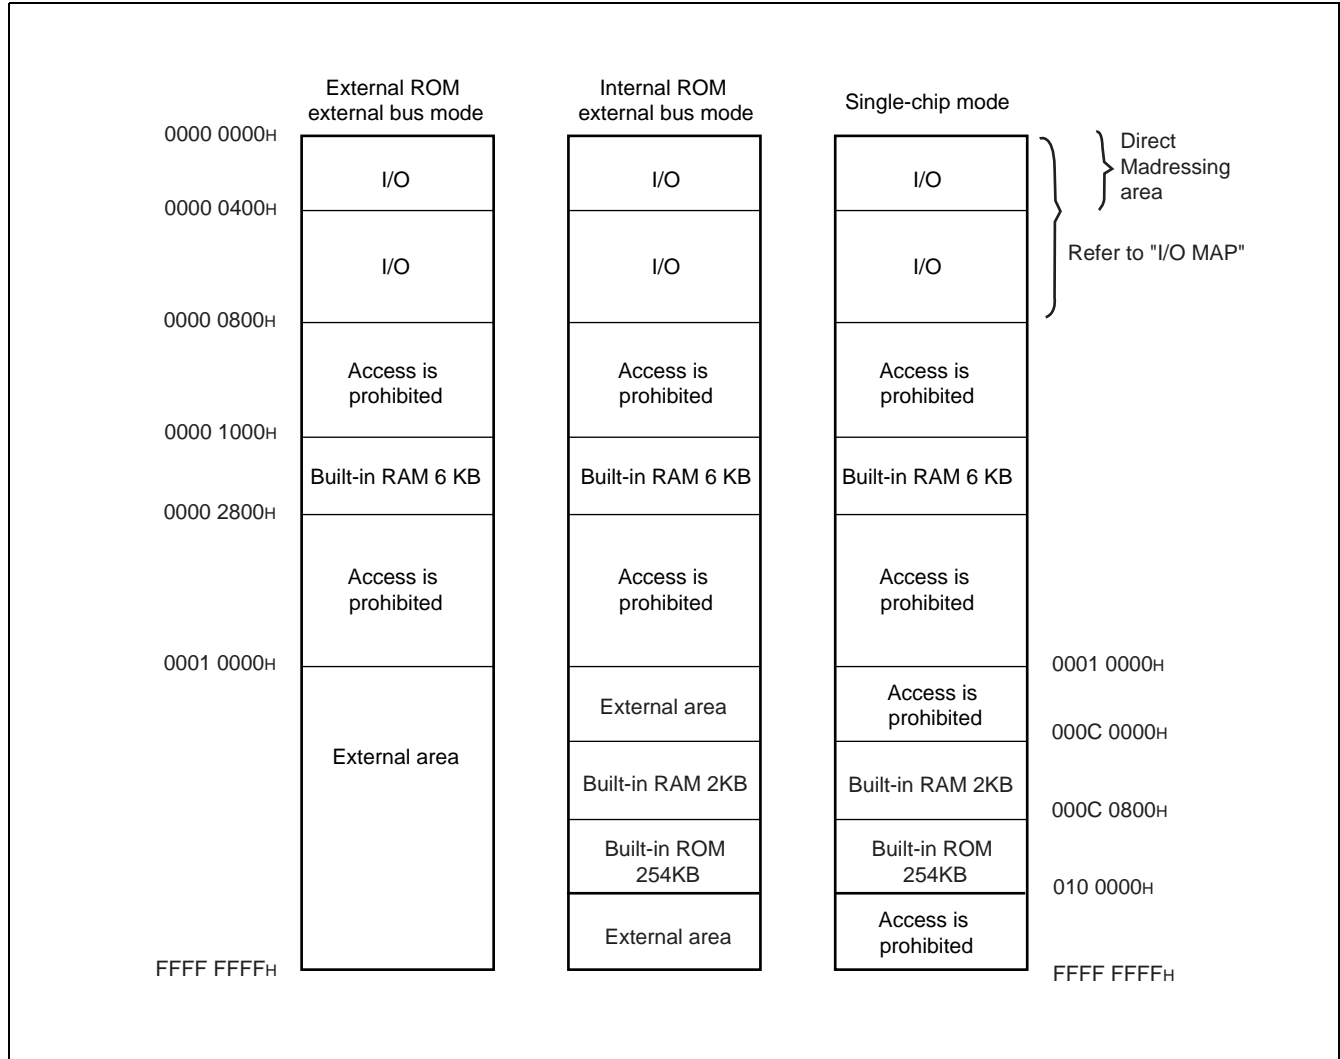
External ROM external bus mode

Internal ROM external bus mode

Single-chip mode

0000 0000H

0000 0400H

0000 0800H

0000 1000H

0000 2800H

0001 0000H

FFFF FFFFH

I/O

I/O

Access is prohibited

Built-in RAM 6 KB

Access is prohibited

External area

I/O

I/O

Access is prohibited

Built-in RAM 6 KB

Access is prohibited

External area

Built-in RAM 2KB

Built-in ROM 254KB

External area

I/O

I/O

Access is prohibited

Built-in RAM 6 KB

Access is prohibited

Access is prohibited

Built-in RAM 2KB

Built-in ROM 254KB

Access is prohibited

Direct Madressing area

Refer to "I/O MAP"

0001 0000H

000C 0000H

000C 0800H

010 0000H

FFFF FFFFH